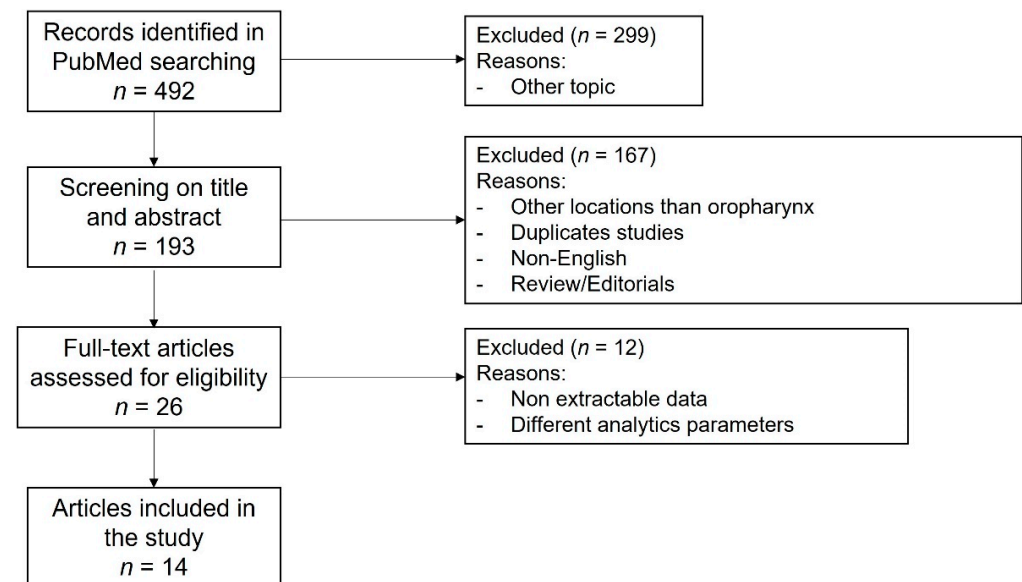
Records identified in PubMed searching
$n$ = 492

Excluded ($n$ = 299)
Reasons:
- Other topic

Screening on title and abstract
$n$ = 193

Excluded ($n$ = 167)
Reasons:
- Other locations than oropharynx
- Duplicates studies
- Non-English
- Review/Editorials

Full-text articles assessed for eligibility
$n$ = 26

Excluded ($n$ = 12)
Reasons:
- Non extractable data
- Different analytics parameters

Articles included in the study
$n$ = 14